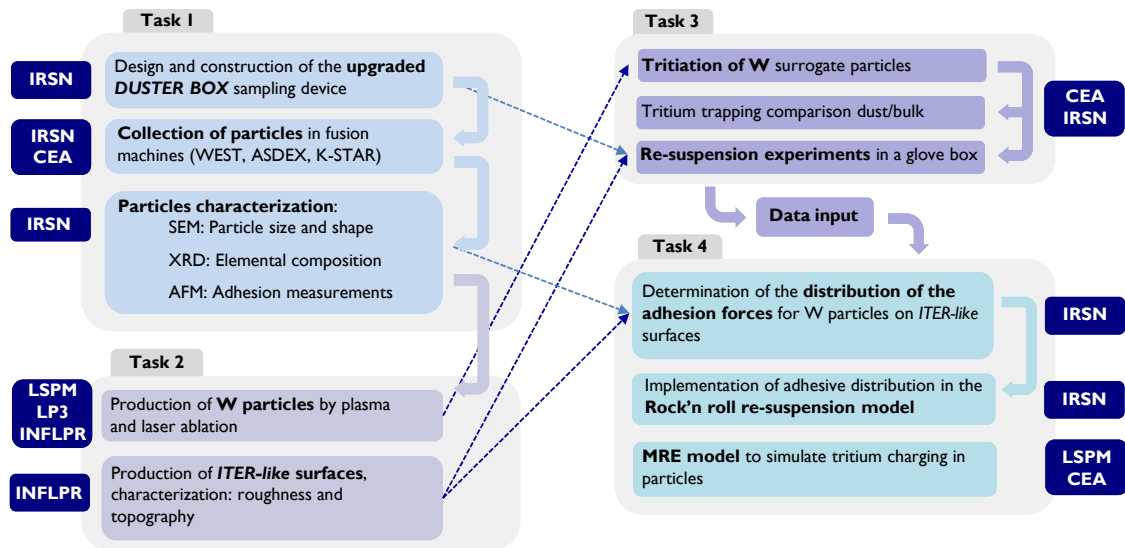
Task 1

IRSN

Design and construction of the **upgraded** ***DUSTER BOX*** sampling device

IRSN
CEA

**Collection of particles** in fusion machines (WEST, ASDEX, K-STAR)

IRSN

**Particles characterization**:
SEM: Particle size and shape
XRD: Elemental composition
AFM: Adhesion measurements

Task 2

LSPM
LP3
INFLPR

Production of **W particles** by plasma and laser ablation

INFLPR

Production of ***ITER-like*** **surfaces**, characterization: roughness and topography

Task 3

**Tritiation of W** surrogate particles

Tritium trapping comparison dust/bulk

**Re-suspension experiments** in a glove box

CEA
IRSN

Data input

Task 4

Determination of the **distribution of the adhesion forces** for W particles on *ITER-like* surfaces

IRSN

Implementation of adhesive distribution in the **Rock'n roll re-suspension model**

IRSN

**MRE model** to simulate tritium charging in particles

LSPM
CEA